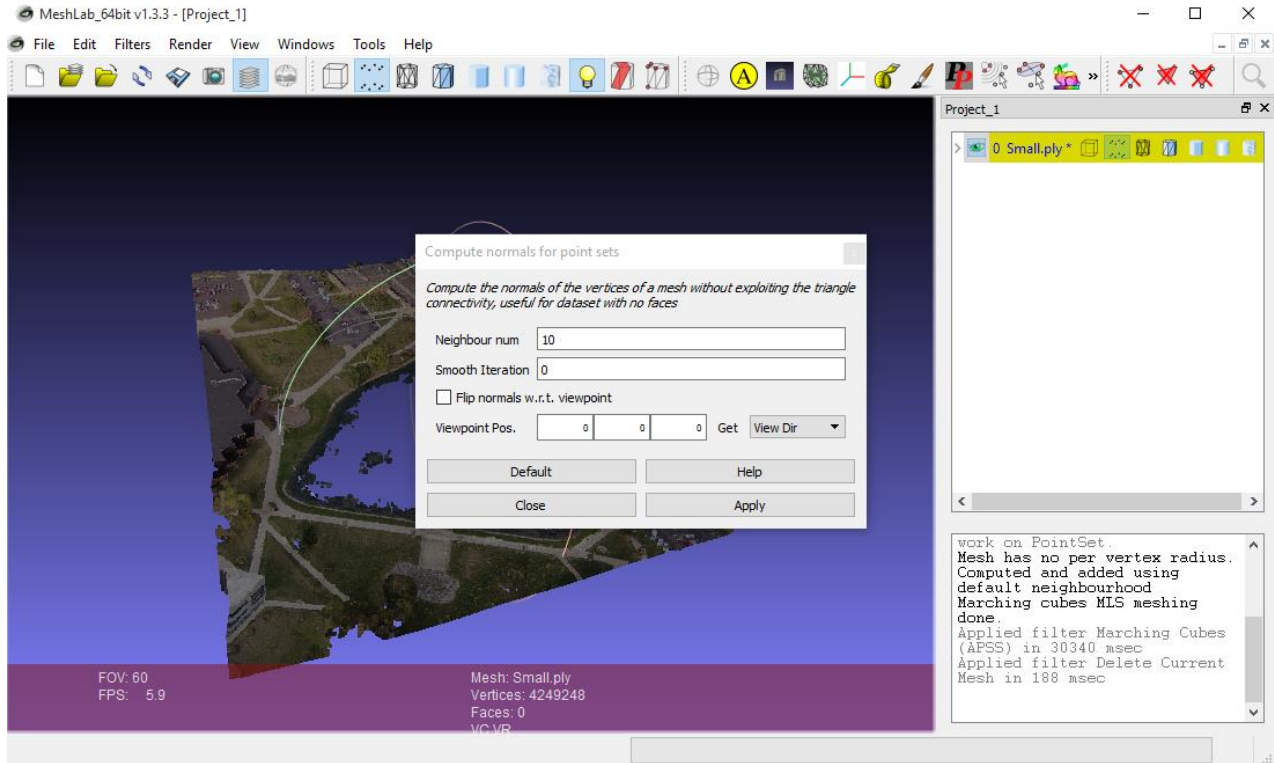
MeshLab_64bit v1.3.3 - [Project_1]

File Edit Filters Render View Windows Tools Help

Project_1

0 Small.ply *

Compute normals for point sets

Compute the normals of the vertices of a mesh without exploiting the triangle connectivity, useful for dataset with no faces

Neighbour num 10

Smooth Iteration 0

Flip normals w.r.t. viewpoint

Viewpoint Pos. 0 0 0 Get View Dir

Default Help

Close Apply

work on PointSet.
Mesh has no per vertex radius.
Computed and added using default neighbourhood
Marching cubes MLS meshing done.
Applied filter Marching Cubes (APSS) in 30340 msec
Applied filter Delete Current Mesh in 188 msec

FOV: 60
FPS: 5.9

Mesh: Small.ply
Vertices: 4249248
Faces: 0
VC VR